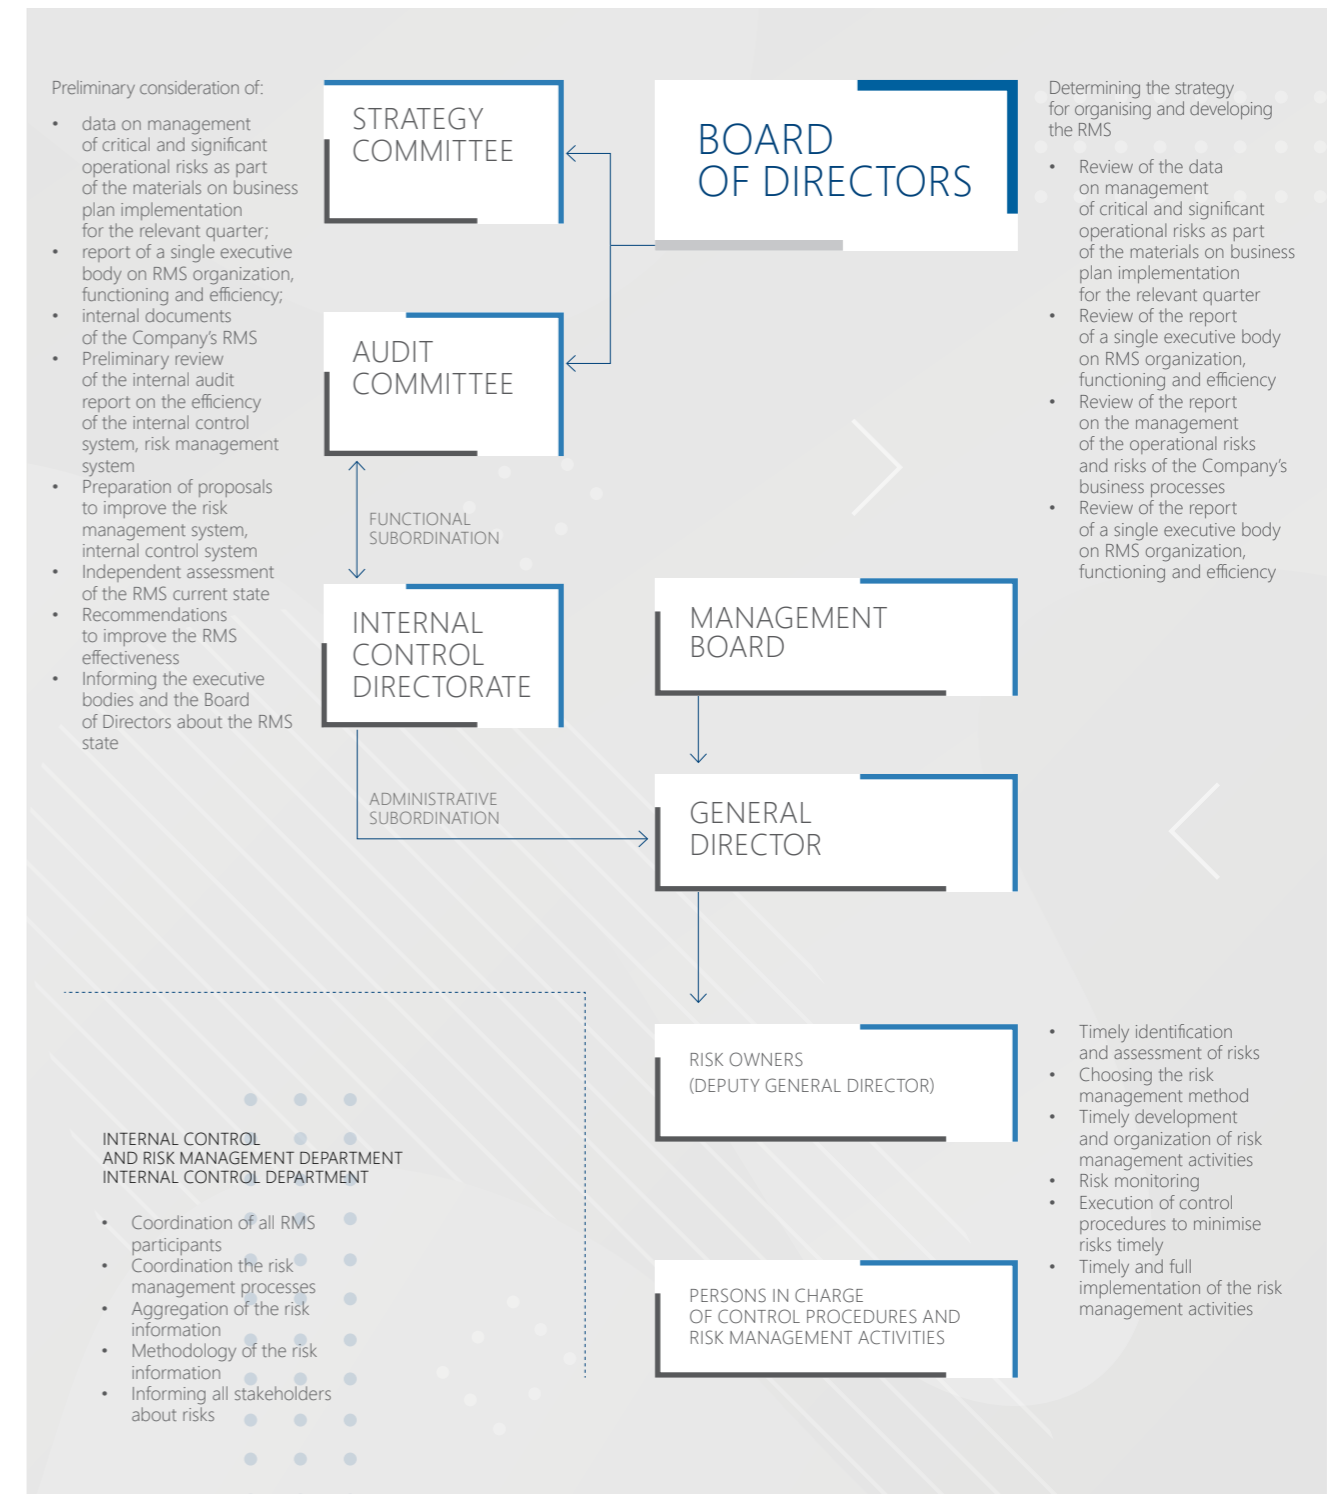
Preliminary consideration of:

- data on management of critical and significant operational risks as part of the materials on business plan implementation for the relevant quarter;
- report of a single executive body on RMS organization, functioning and efficiency;
- internal documents of the Company's RMS
- Preliminary review of the internal audit report on the efficiency of the internal control system, risk management system
- Preparation of proposals to improve the risk management system, internal control system
- Independent assessment of the RMS current state
- Recommendations to improve the RMS effectiveness
- Informing the executive bodies and the Board of Directors about the RMS state

STRATEGY COMMITTEE

BOARD OF DIRECTORS

Determining the strategy for organising and developing the RMS

- Review of the data on management of critical and significant operational risks as part of the materials on business plan implementation for the relevant quarter
- Review of the report of a single executive body on RMS organization, functioning and efficiency
- Review of the report on the management of the operational risks and risks of the Company's business processes
- Review of the report of a single executive body on RMS organization, functioning and efficiency

AUDIT COMMITTEE

FUNCTIONAL SUBORDINATION

INTERNAL CONTROL DIRECTORATE

MANAGEMENT BOARD

ADMINISTRATIVE SUBORDINATION

GENERAL DIRECTOR

RISK OWNERS
(DEPUTY GENERAL DIRECTOR)

- Timely identification and assessment of risks
- Choosing the risk management method
- Timely development and organization of risk management activities
- Risk monitoring
- Execution of control procedures to minimise risks timely
- Timely and full implementation of the risk management activities

INTERNAL CONTROL AND RISK MANAGEMENT DEPARTMENT
INTERNAL CONTROL DEPARTMENT

- Coordination of all RMS participants
- Coordination the risk management processes
- Aggregation of the risk information
- Methodology of the risk information
- Informing all stakeholders about risks

PERSONS IN CHARGE OF CONTROL PROCEDURES AND RISK MANAGEMENT ACTIVITIES